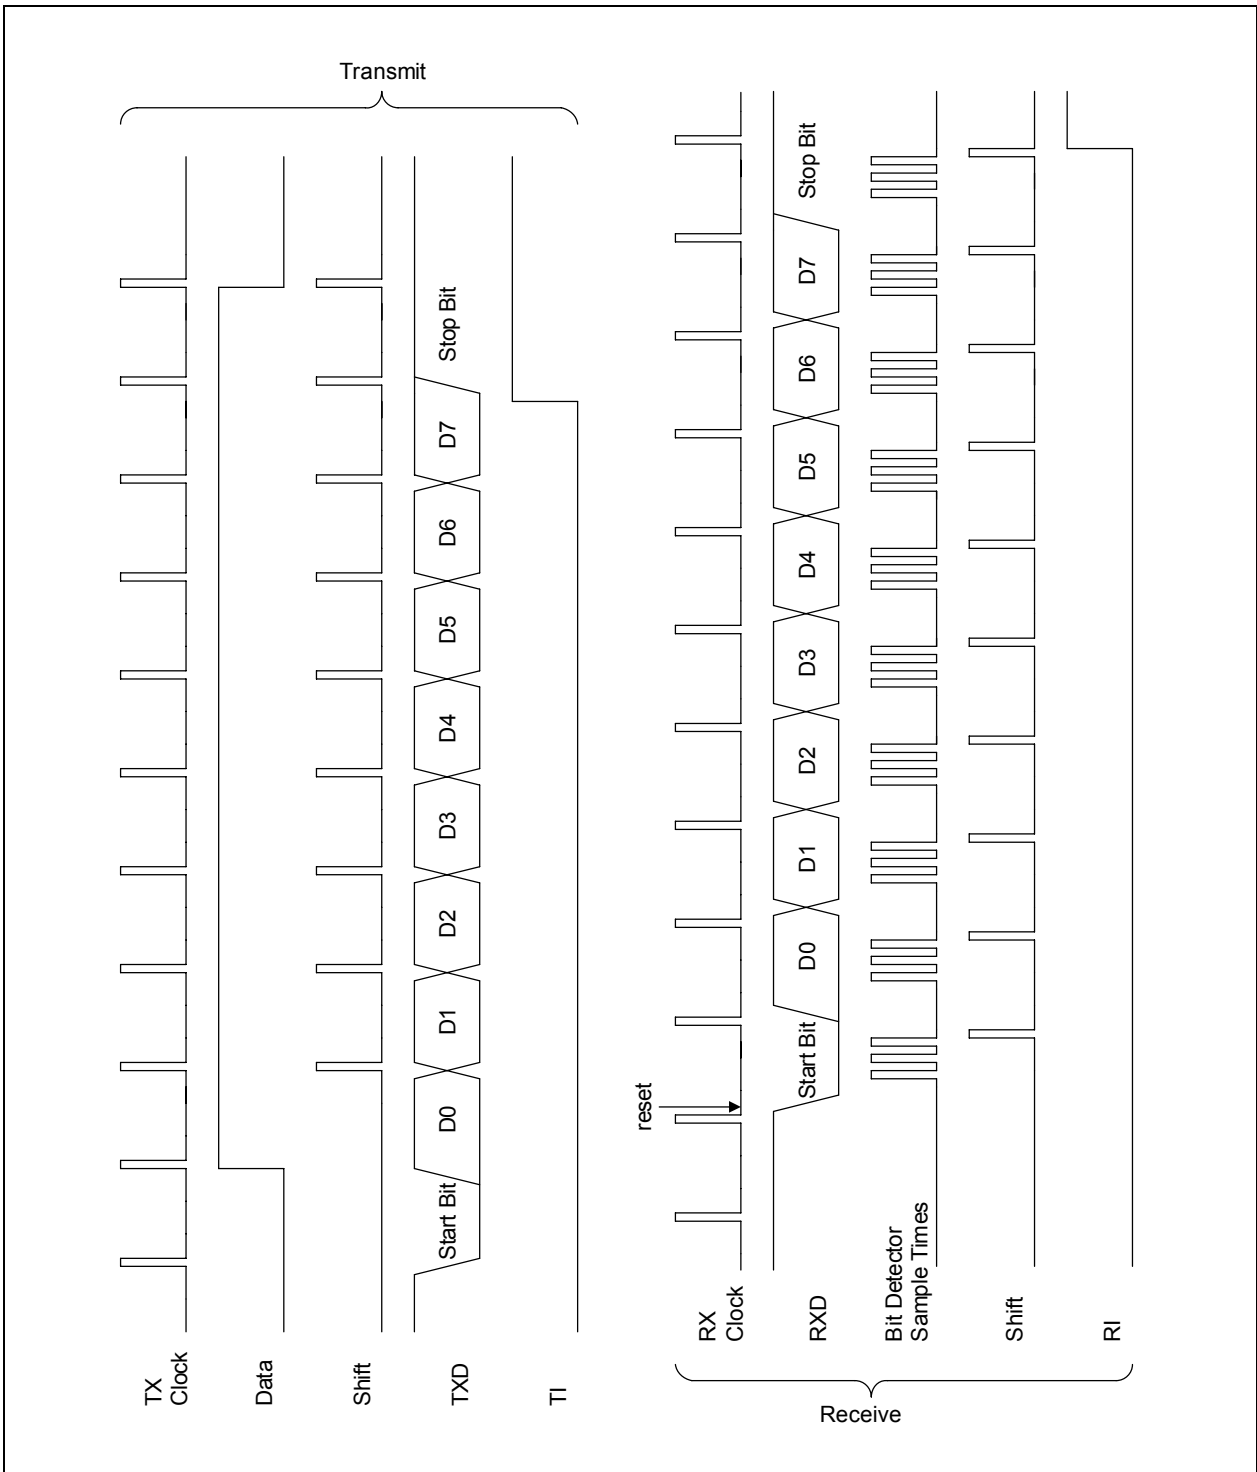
Transmit

TX Clock

Data

Shift

TXD

Start Bit

D0

D1

D2

D3

D4

D5

D6

D7

Stop Bit

TI

RX Clock

reset

RXD

Start Bit

D0

D1

D2

D3

D4

D5

D6

D7

Stop Bit

Bit Detector Sample Times

Shift

RI

Receive